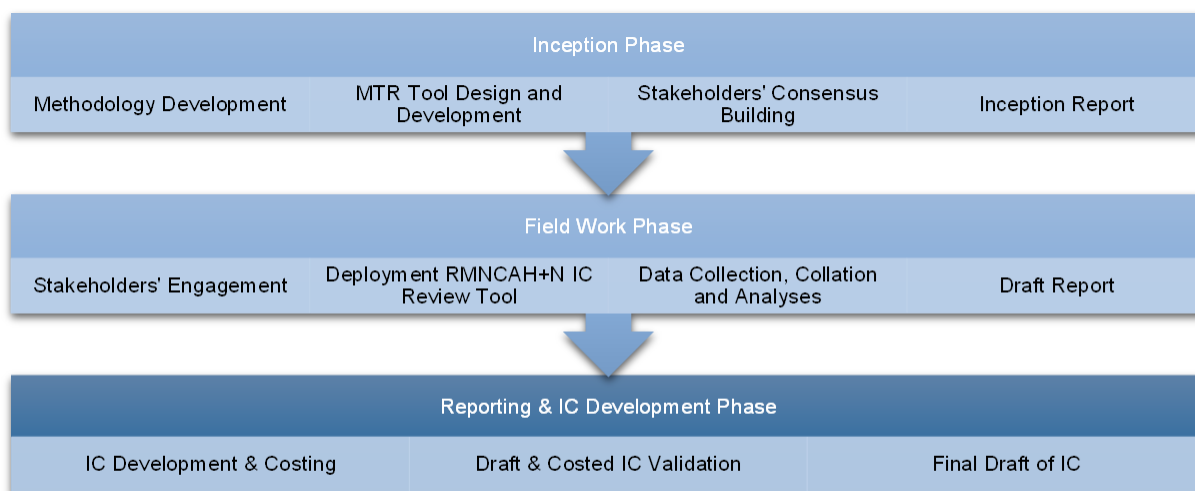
Inception Phase

| Methodology Development | MTR Tool Design and Development | Stakeholders' Consensus Building | Inception Report |
|---|---|---|---|

Field Work Phase

| Stakeholders' Engagement | Deployment RMNCAH+N IC Review Tool | Data Collection, Collation and Analyses | Draft Report |
|---|---|---|---|

Reporting & IC Development Phase

| IC Development & Costing | Draft & Costed IC Validation | Final Draft of IC |
|---|---|---|